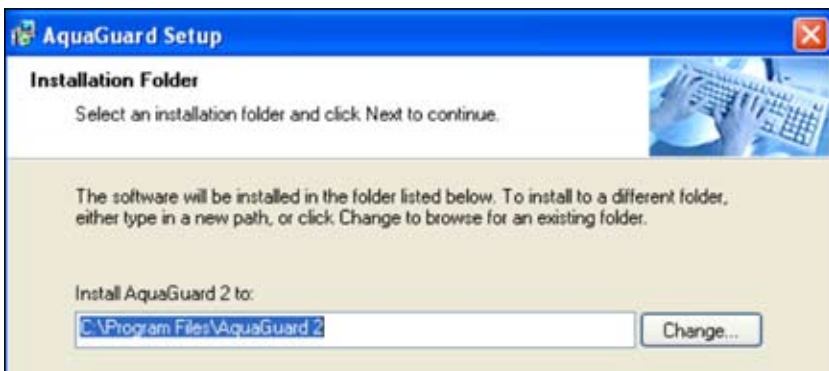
AquaGuard Setup

Installation Folder

Select an installation folder and click Next to continue.

The software will be installed in the folder listed below. To install to a different folder, either type in a new path, or click Change to browse for an existing folder.

Install AquaGuard 2 to:

C:\Program Files\AquaGuard 2

Change...